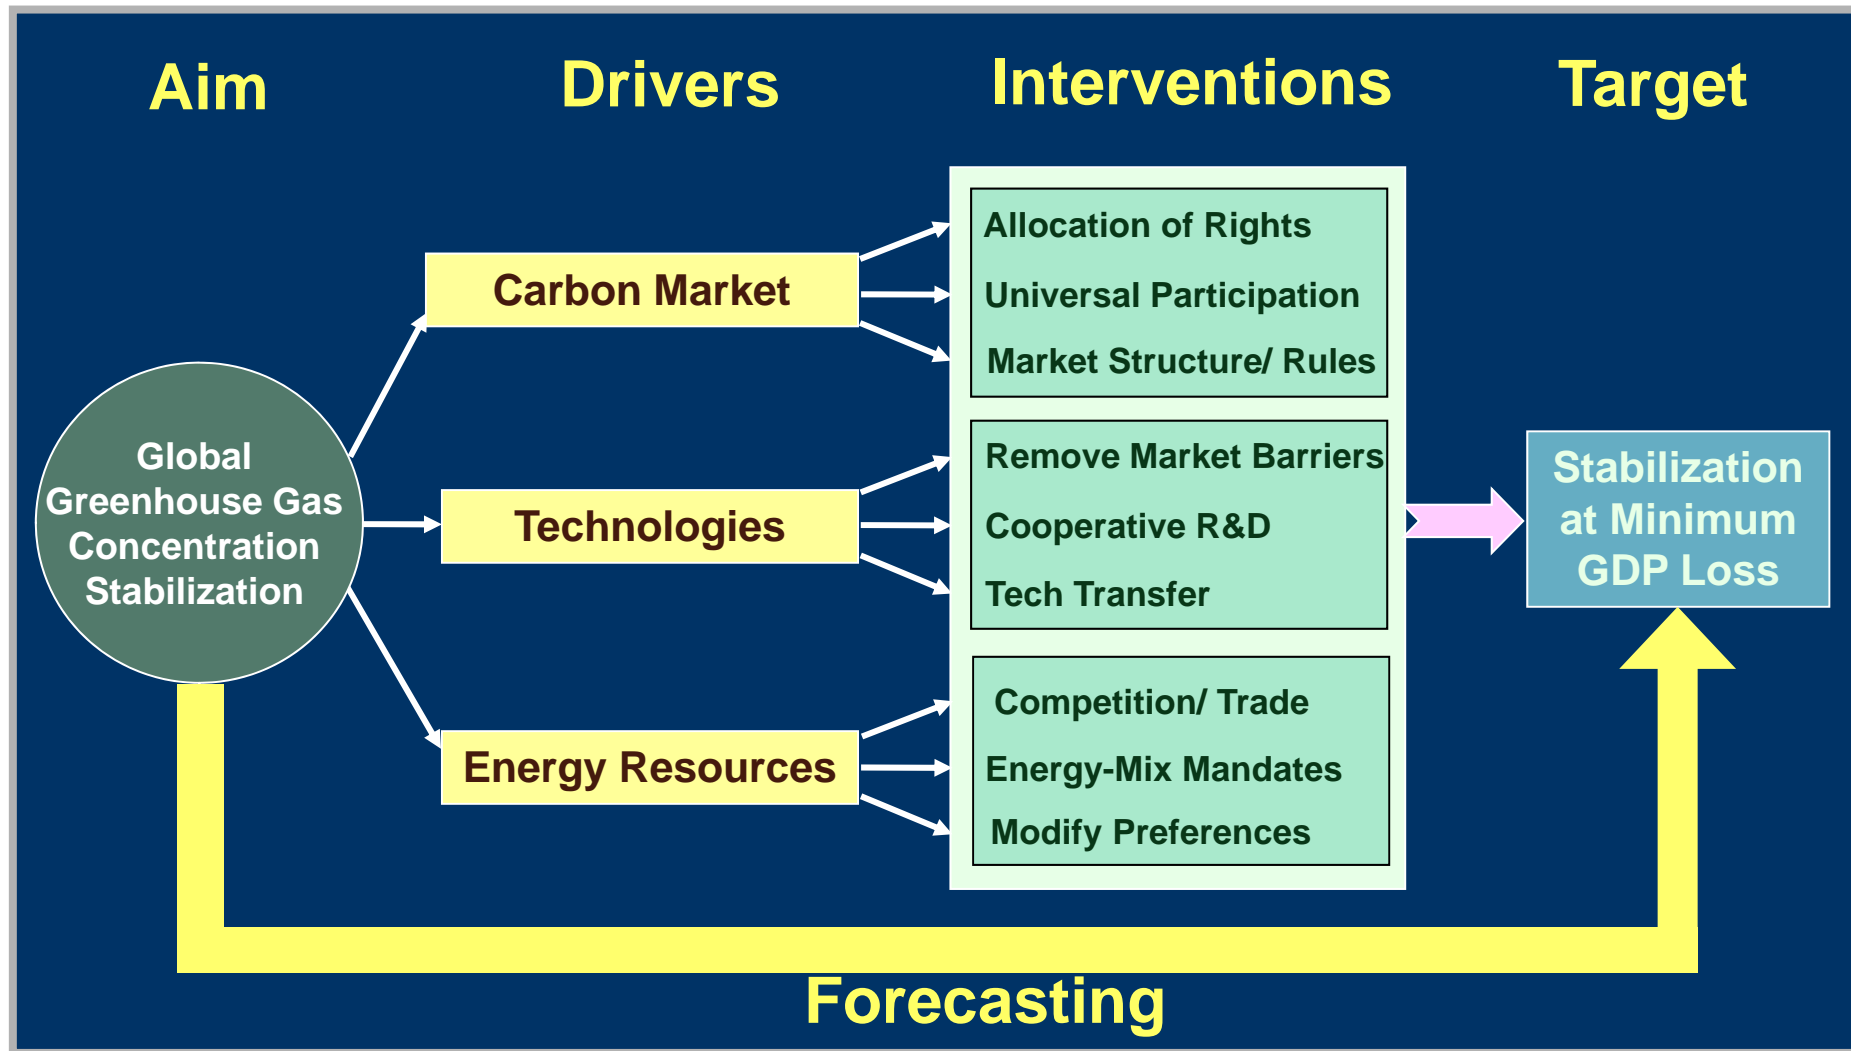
Aim

Drivers

Interventions

Target

Global Greenhouse Gas Concentration Stabilization

Carbon Market

Technologies

Energy Resources

Allocation of Rights

Universal Participation

Market Structure/ Rules

Remove Market Barriers

Cooperative R&D

Tech Transfer

Competition/ Trade

Energy-Mix Mandates

Modify Preferences

Stabilization at Minimum GDP Loss

Forecasting